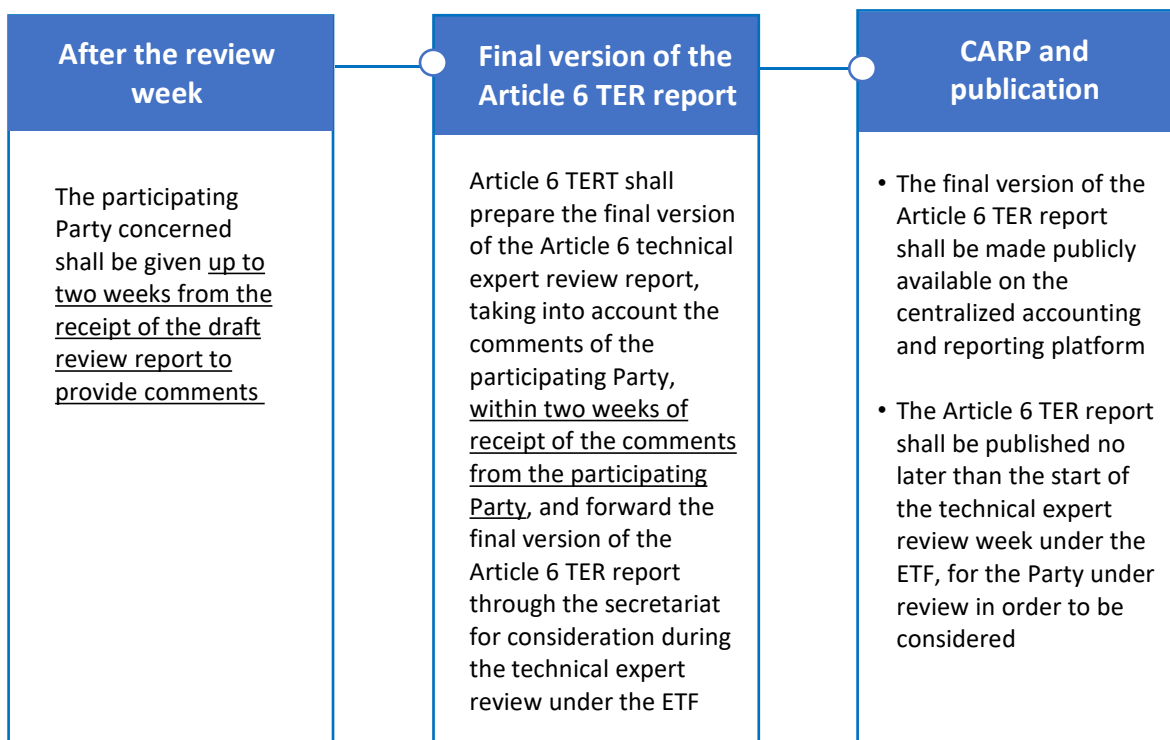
After the review week

The participating Party concerned shall be given up to two weeks from the receipt of the draft review report to provide comments

Final version of the Article 6 TER report

Article 6 TERT shall prepare the final version of the Article 6 technical expert review report, taking into account the comments of the participating Party, within two weeks of receipt of the comments from the participating Party, and forward the final version of the Article 6 TER report through the secretariat for consideration during the technical expert review under the ETF

CARP and publication

• The final version of the Article 6 TER report shall be made publicly available on the centralized accounting and reporting platform

• The Article 6 TER report shall be published no later than the start of the technical expert review week under the ETF, for the Party under review in order to be considered